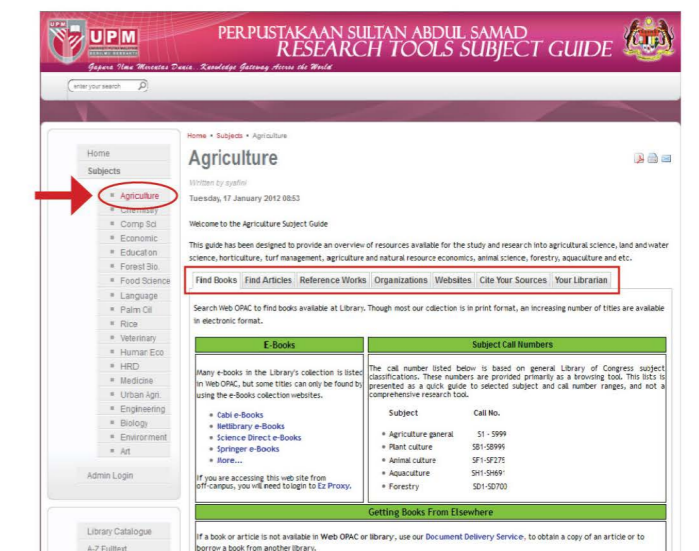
UPM

PERPUSTAKAAN SULTAN ABDUL SAMAD
RESEARCH TOOLS SUBJECT GUIDE

Gapura Ilmu Merentas Dunia . Knowledge Gateway Across the World

enter your search

Home
Subjects
Agriculture
Chemistry
Comp Sci
Economic
Education
Forest Bio.
Food Science
Language
Palm Oil
Rice
Veterinary
Human Eco
HRD
Medicine
Urban Agri.
Engineering
Biology
Environment
Art

Admin Login

Library Catalogue
A-Z Fulltext

Home • Subjects • Agriculture

Agriculture

Written by syafiei
Tuesday, 17 January 2012 08:53

Welcome to the Agriculture Subject Guide

This guide has been designed to provide an overview of resources available for the study and research into agricultural science, land and water science, horticulture, turf management, agriculture and natural resource economics, animal science, forestry, aquaculture and etc.

Find Books | Find Articles | Reference Works | Organizations | Websites | Cite Your Sources | Your Librarian

Search Web OPAC to find books available at Library. Though most our collection is in print format, an increasing number of titles are available in electronic format.

E-Books

Many e-books in the Library's collection is listed in Web OPAC, but some titles can only be found by using the e-Books collection websites.

• Cabi e-Books
• Netlibrary e-Books
• Science Direct e-Books
• Springer e-Books
• More....

If you are accessing this web site from off-campus, you will need to login to Ez Proxy.

Subject Call Numbers

The call number listed below is based on general Library of Congress subject classifications. These numbers are provided primarily as a browsing tool. This lists is presented as a quick guide to selected subject and call number ranges, and not a comprehensive research tool.

| Subject | Call No. |
|---|---|
| Agriculture general | S1 - S999 |
| Plant culture | SB1-SB999 |
| Animal culture | SF1-SF275 |
| Aquaculture | SH1-SH691 |
| Forestry | SD1-SD700 |

Getting Books From Elsewhere

If a book or article is not available in Web OPAC or library, use our Document Delivery Service, to obtain a copy of an article or to borrow a book from another library.